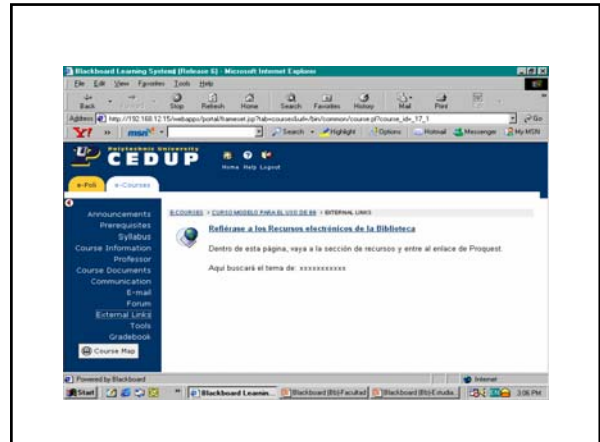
Blackboard Learning System (Release 6) - Microsoft Internet Explorer

File Edit View Favorites Tools Help

Back Forward Stop Refresh Home Search Favorites History Mail Print

Address http://192.168.12.15/webapps/portal/frameset.jsp?tab=courses&url=/bin/common/course.pl?course_id=_17_1 Go

Y! msn Search Highlight Options Hotmail Messenger My MSN

Polytechnic University CEDUP Home Help Logout

e-Poli e-Courses

Announcements
Prerequisites
Syllabus
Course Information
Professor
Course Documents
Communication
E-mail
Forum
External Links
Tools
Gradebook

Course Map

E-COURSES > CURSO MODELO PARA EL USO DE BB > EXTERNAL LINKS

Refiérase a los Recursos electrónicos de la Biblioteca

Dentro de esta página, vaya a la sección de recursos y entre al enlace de Proquest.

Aquí buscará el tema de: xxxxxxxxxxx

Powered by Blackboard

Internet

Start Blackboard Learnin... Blackboard (Bb)-Facultad Blackboard (Bb)-Estudia... 3:06 PM